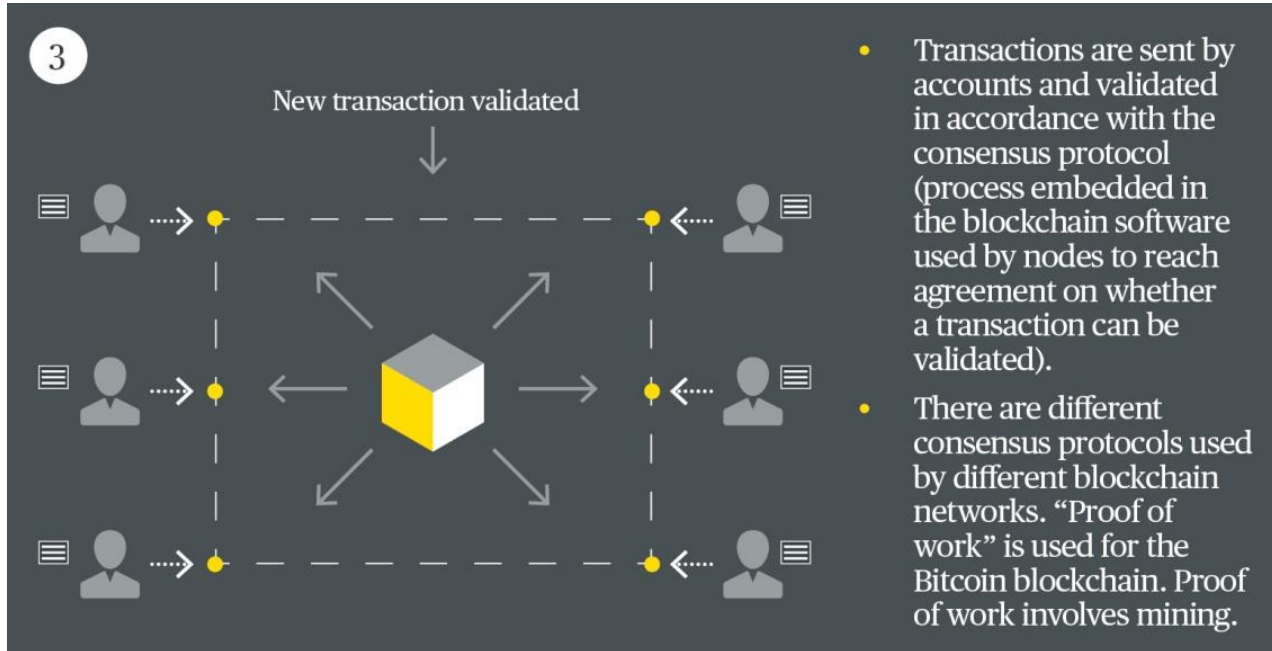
3

New transaction validated

- Transactions are sent by accounts and validated in accordance with the consensus protocol (process embedded in the blockchain software used by nodes to reach agreement on whether a transaction can be validated).
- There are different consensus protocols used by different blockchain networks. “Proof of work” is used for the Bitcoin blockchain. Proof of work involves mining.